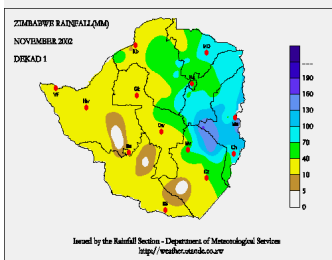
ZIMBABWE RAINFALL(MM)
NOVEMBER 2002
DEKAD 1

Kb
Ka
MD
Hr
Hw
VF
Gt
Mt
Dv
Bu
Ms
Ch
Mv
Gw
Bb

190
160
130
100
70
40
10
5
0

Issued by the Rainfall Section - Department of Meteorological Services
http://weather.utande.co.zw